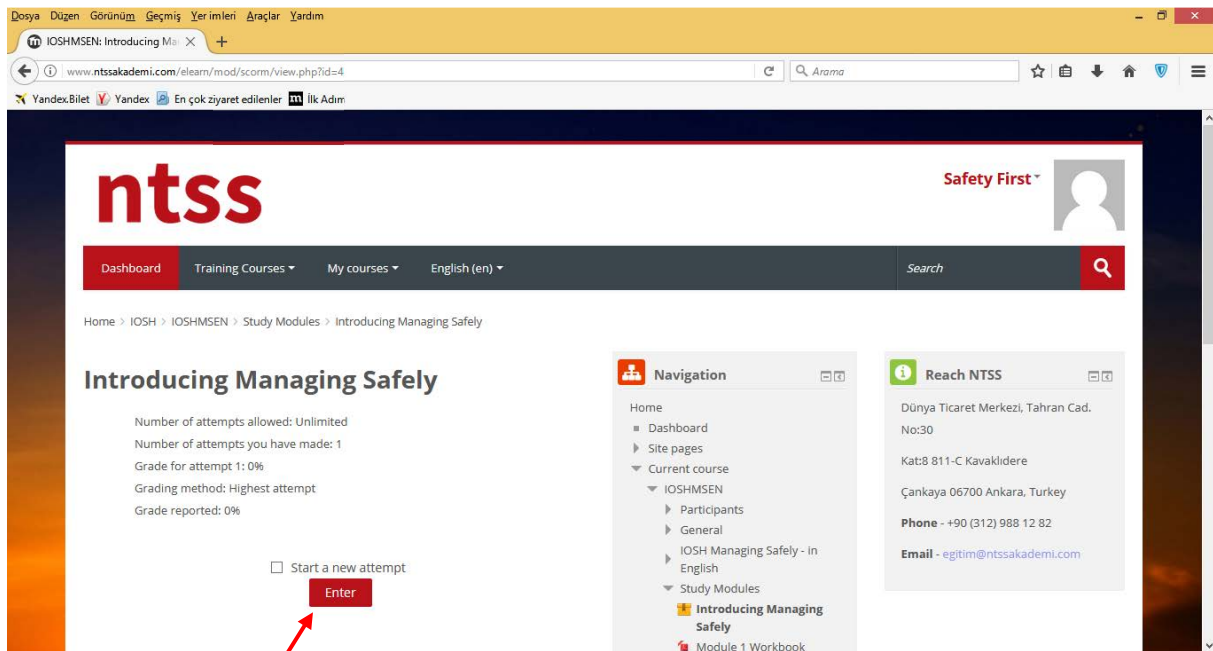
Dosya Düzen Görünüm Geçmiş Yer imleri Araçlar Yardım

IOSHMSEN: Introducing Ma ×  +

www.ntssakademi.com/elearn/mod/scorm/view.php?id=4

Arama

Yandex.Bilet  Yandex  En çok ziyaret edilenler  İlk Adım

ntss

Safety First

Dashboard  Training Courses  My courses  English (en)

Search

Home > IOSH > IOSHMSEN > Study Modules > Introducing Managing Safely

Introducing Managing Safely

Number of attempts allowed: Unlimited
Number of attempts you have made: 1
Grade for attempt 1: 0%
Grading method: Highest attempt
Grade reported: 0%

Start a new attempt

Enter

Navigation

Home
Dashboard
Site pages
Current course
IOSHMSEN
Participants
General
IOSH Managing Safely - in English
Study Modules
Introducing Managing Safely
Module 1 Workbook

Reach NTSS

Dünya Ticaret Merkezi, Tahran Cad. No:30

Kat:8 811-C Kavaklıdere

Çankaya 06700 Ankara, Turkey

Phone - +90 (312) 988 12 82

Email - egitim@ntssakademi.com